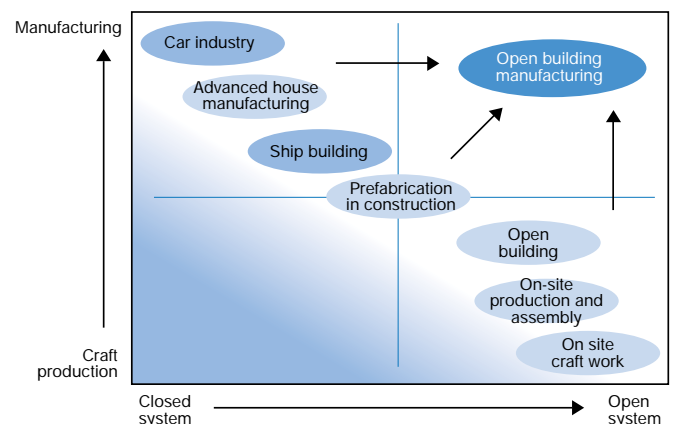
Manufacturing

Car industry

Advanced house manufacturing

Open building manufacturing

Ship building

Prefabrication in construction

Open building

On-site production and assembly

On site craft work

Craft production

Closed system

Open system